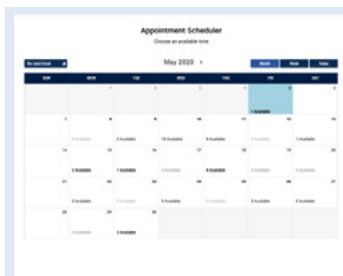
Appointment Scheduler

Choose an available time

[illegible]

May 2020 ›

Month Week Today

| SUN | MON | TUE | WED | THU | FRI | SAT |
|---|---|---|---|---|---|---|
| | | | | | 1 | 2 |
| | | | | | 1 Available | |
| 3 | 4 | 5 | 6 | 7 | 8 | 9 |
| | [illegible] | 3 Available | 10 Available | 8 Available | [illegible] | 1 Available |
| 10 | 11 | 12 | 13 | 14 | 15 | 16 |
| | 3 Available | 1 Available | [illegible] | 8 Available | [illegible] | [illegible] |
| 17 | 18 | 19 | 20 | 21 | 22 | 23 |
| | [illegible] | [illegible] | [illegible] | 3 Available | 3 Available | 5 Available |
| 24 | 25 | 26 | 27 | | | |
| | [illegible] | 3 Available | | | | |